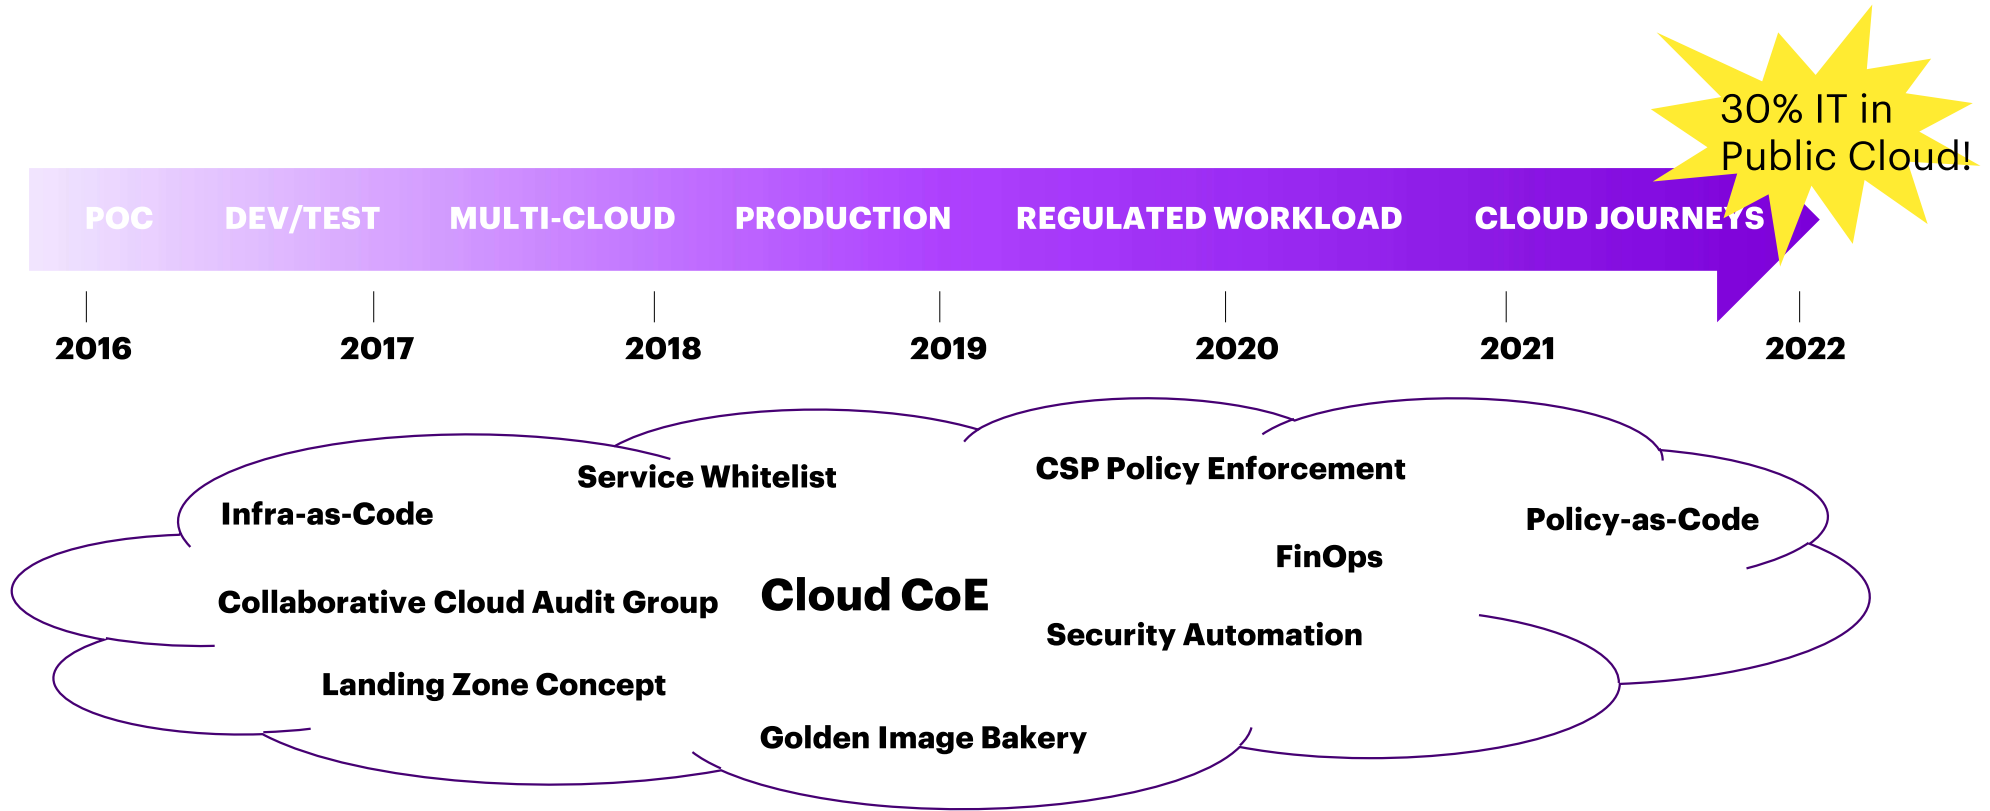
30% IT in Public Cloud!

POC DEV/TEST MULTI-CLOUD PRODUCTION REGULATED WORKLOAD CLOUD JOURNEYS

2016 2017 2018 2019 2020 2021 2022

Service Whitelist

CSP Policy Enforcement

Infra-as-Code

Policy-as-Code

FinOps

Collaborative Cloud Audit Group

Cloud CoE

Security Automation

Landing Zone Concept

Golden Image Bakery